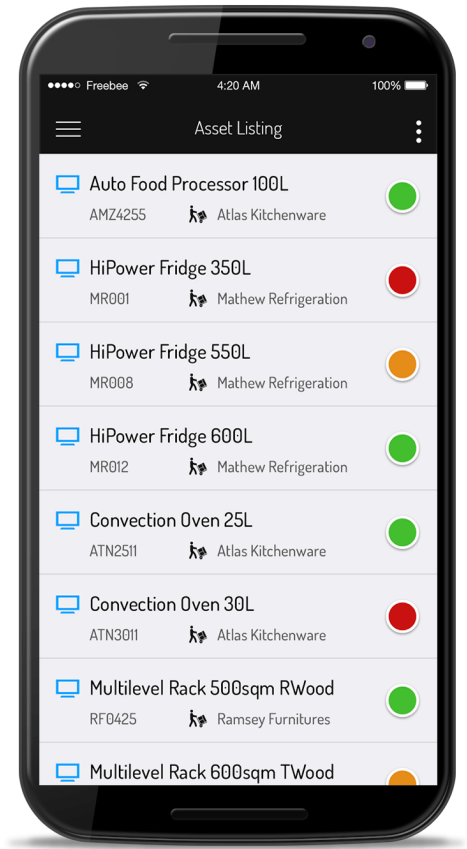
●●●●○ Freebee 4:20 AM 100%

Asset Listing

Auto Food Processor 100L
AMZ4255 Atlas Kitchenware

HiPower Fridge 350L
MR001 Mathew Refrigeration

HiPower Fridge 550L
MR008 Mathew Refrigeration

HiPower Fridge 600L
MR012 Mathew Refrigeration

Convection Oven 25L
ATN2511 Atlas Kitchenware

Convection Oven 30L
ATN3011 Atlas Kitchenware

Multilevel Rack 500sqm RWood
RF0425 Ramsey Furnitures

Multilevel Rack 600sqm TWood